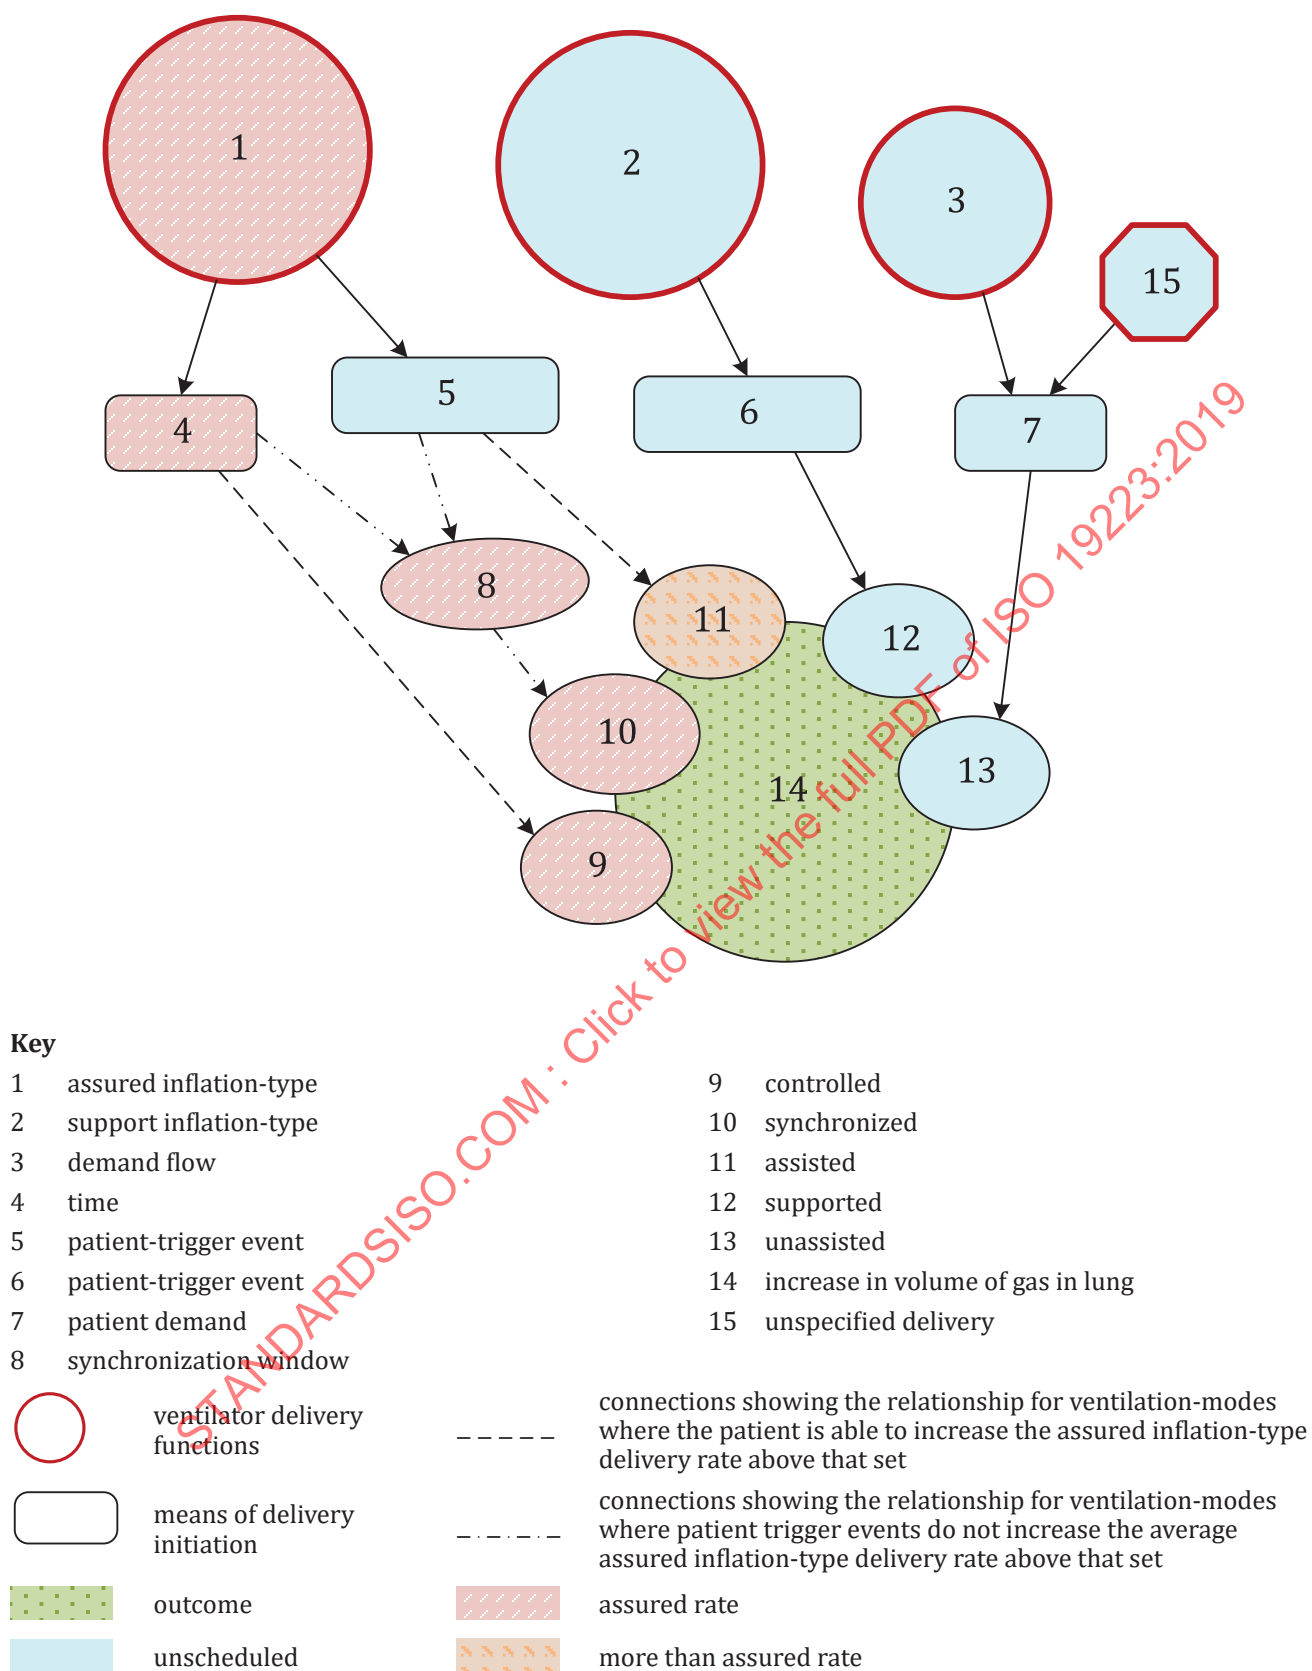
1

2

3

15

4

5

6

7

8

11

12

10

14

13

9

STANDARDSISO.COM : Click to view the full PDF of ISO 19223:2019

Key

1 assured inflation-type
2 support inflation-type
3 demand flow
4 time
5 patient-trigger event
6 patient-trigger event
7 patient demand
8 synchronization window

9 controlled
10 synchronized
11 assisted
12 supported
13 unassisted
14 increase in volume of gas in lung
15 unspecified delivery

ventilator delivery functions

means of delivery initiation

outcome

unscheduled

connections showing the relationship for ventilation-modes where the patient is able to increase the assured inflation-type delivery rate above that set

connections showing the relationship for ventilation-modes where patient trigger events do not increase the average assured inflation-type delivery rate above that set

assured rate

more than assured rate